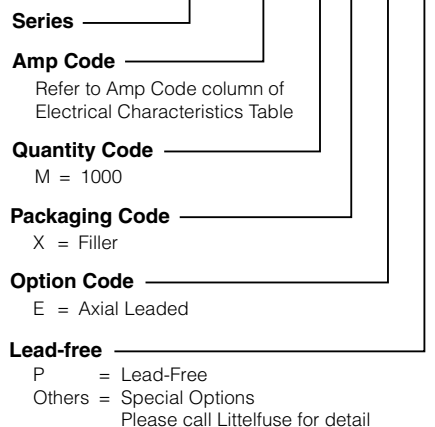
Series

Amp Code
Refer to Amp Code column of Electrical Characteristics Table

Quantity Code
M = 1000

Packaging Code
X = Filler

Option Code
E = Axial Leaded

Lead-free
P = Lead-Free
Others = Special Options
Please call Littelfuse for detail